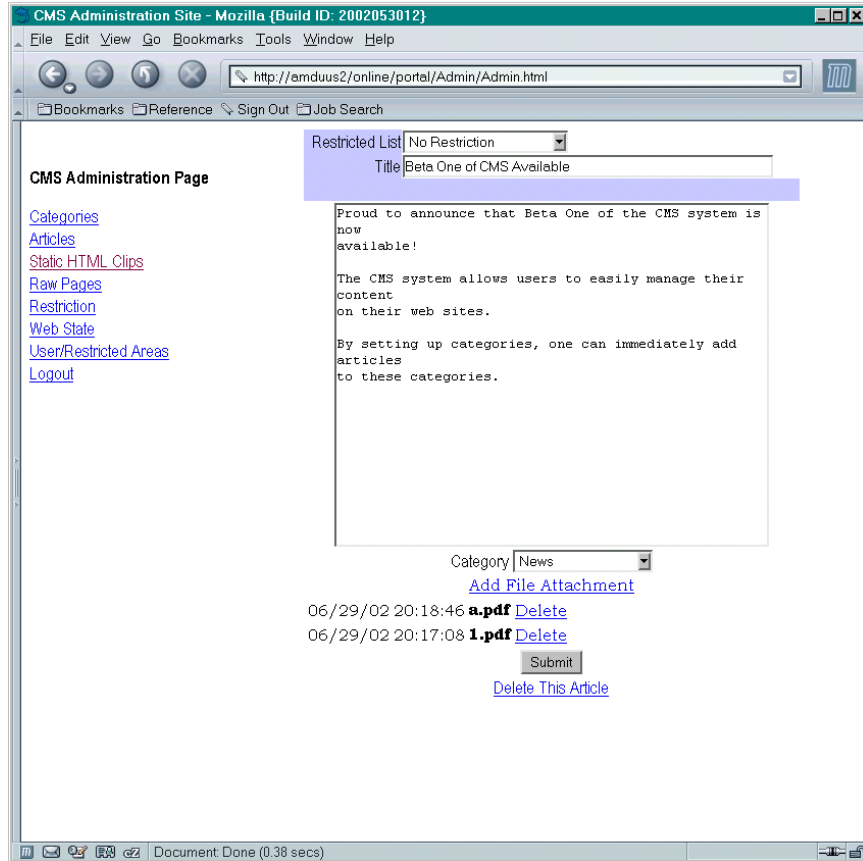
CMS Administration Site - Mozilla {Build ID: 2002053012}

File Edit View Go Bookmarks Tools Window Help

http://amduus2/online/portal/Admin/Admin.html

Bookmarks Reference Sign Out Job Search

CMS Administration Page

Categories
Articles
Static HTML Clips
Raw Pages
Restriction
Web State
User/Restricted Areas
Logout

Restricted List No Restriction
Title Beta One of CMS Available

Proud to announce that Beta One of the CMS system is now
available!

The CMS system allows users to easily manage their content
on their web sites.

By setting up categories, one can immediately add articles
to these categories.

Category News
Add File Attachment
06/29/02 20:18:46 a.pdf Delete
06/29/02 20:17:08 1.pdf Delete
Submit
Delete This Article

Document: Done (0.38 secs)